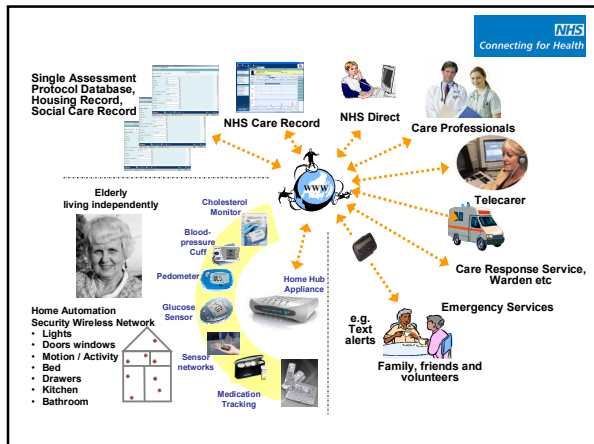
NHS
Connecting for Health

Single Assessment Protocol Database, Housing Record, Social Care Record

NHS Care Record

NHS Direct

Care Professionals

WWW

Telecarer

Elderly living independently

Cholesterol Monitor

Blood-pressure Cuff

Pedometer

Glucose Sensor

Sensor networks

Medication Tracking

Home Hub Appliance

Care Response Service, Warden etc

Emergency Services

e.g. Text alerts

Family, friends and volunteers

Home Automation Security Wireless Network
• Lights
• Doors windows
• Motion / Activity
• Bed
• Drawers
• Kitchen
• Bathroom